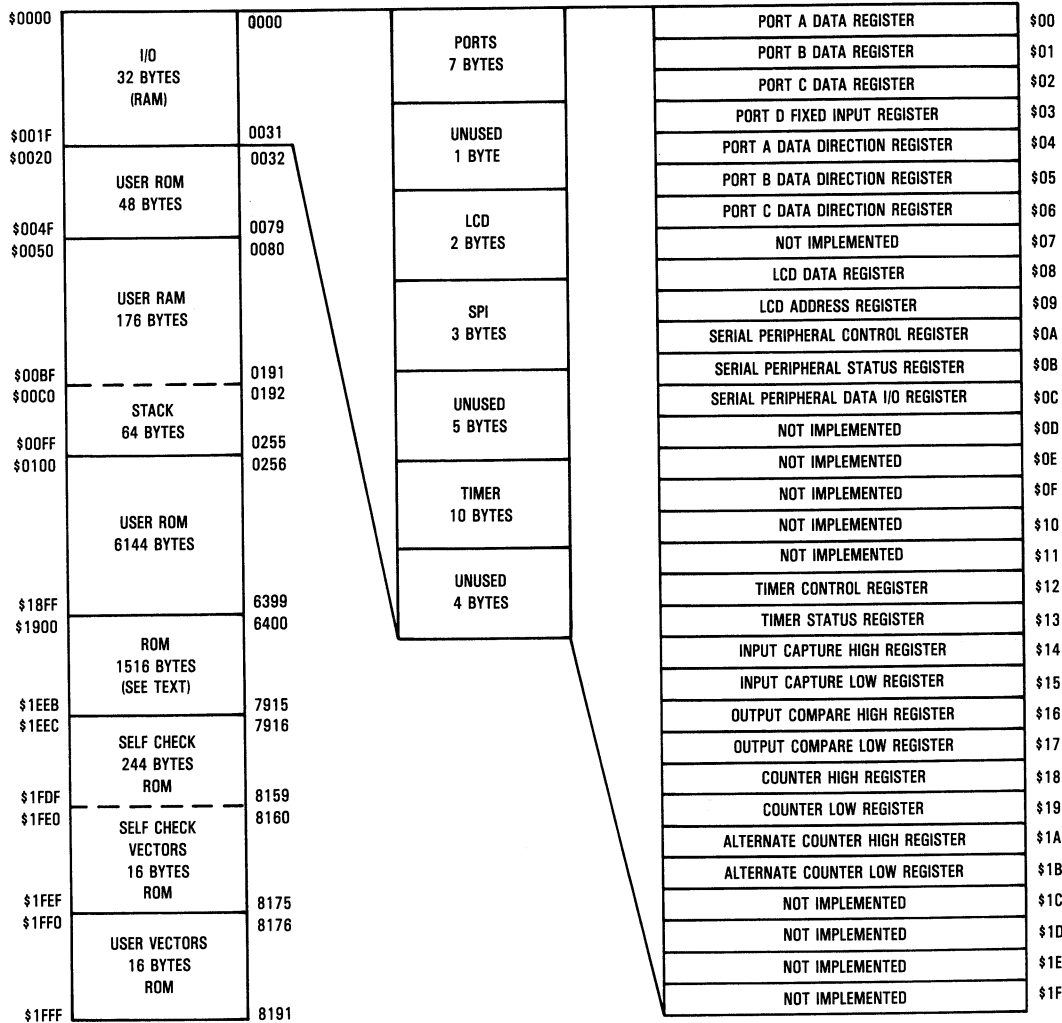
$0000
I/O
32 BYTES
(RAM)
0000

$001F 0031
$0020 0032
USER ROM
48 BYTES
$004F 0079
$0050 0080
USER RAM
176 BYTES
$00BF 0191
$00C0 0192
STACK
64 BYTES
$00FF 0255
$0100 0256
USER ROM
6144 BYTES
$18FF 6399
$1900 6400
ROM
1516 BYTES
(SEE TEXT)
$1EEB 7915
$1EEC 7916
SELF CHECK
244 BYTES
ROM
$1FDF 8159
$1FE0 8160
SELF CHECK
VECTORS
16 BYTES
ROM
$1FEF 8175
$1FF0 8176
USER VECTORS
16 BYTES
ROM
$1FFF 8191

PORTS
7 BYTES
UNUSED
1 BYTE
LCD
2 BYTES
SPI
3 BYTES
UNUSED
5 BYTES
TIMER
10 BYTES
UNUSED
4 BYTES

PORT A DATA REGISTER $00
PORT B DATA REGISTER $01
PORT C DATA REGISTER $02
PORT D FIXED INPUT REGISTER $03
PORT A DATA DIRECTION REGISTER $04
PORT B DATA DIRECTION REGISTER $05
PORT C DATA DIRECTION REGISTER $06
NOT IMPLEMENTED $07
LCD DATA REGISTER $08
LCD ADDRESS REGISTER $09
SERIAL PERIPHERAL CONTROL REGISTER $0A
SERIAL PERIPHERAL STATUS REGISTER $0B
SERIAL PERIPHERAL DATA I/O REGISTER $0C
NOT IMPLEMENTED $0D
NOT IMPLEMENTED $0E
NOT IMPLEMENTED $0F
NOT IMPLEMENTED $10
NOT IMPLEMENTED $11
TIMER CONTROL REGISTER $12
TIMER STATUS REGISTER $13
INPUT CAPTURE HIGH REGISTER $14
INPUT CAPTURE LOW REGISTER $15
OUTPUT COMPARE HIGH REGISTER $16
OUTPUT COMPARE LOW REGISTER $17
COUNTER HIGH REGISTER $18
COUNTER LOW REGISTER $19
ALTERNATE COUNTER HIGH REGISTER $1A
ALTERNATE COUNTER LOW REGISTER $1B
NOT IMPLEMENTED $1C
NOT IMPLEMENTED $1D
NOT IMPLEMENTED $1E
NOT IMPLEMENTED $1F